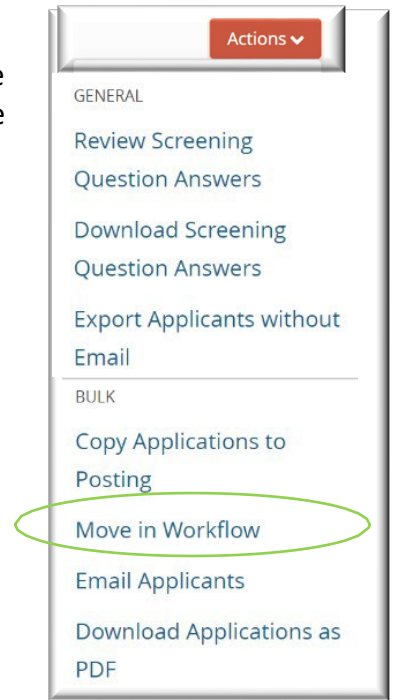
e
e

Actions

GENERAL

Review Screening Question Answers

Download Screening Question Answers

Export Applicants without Email

BULK

Copy Applications to Posting

Move in Workflow

Email Applicants

Download Applications as PDF